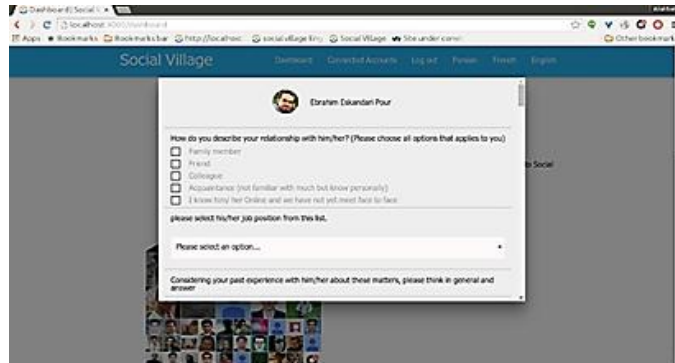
Dashboard | Social V ×

localhost:3000/dashboard

Apps Bookmarks Bookmarks bar http://localhost social village Eng Social Village Site under const Other bookmarks

Social Village Dashboard Connected Accounts Log out Persian Finnish English

Ebrahim Eskandari Pour

How do you describe your relationship with him/her? (Please choose all options that applies to you)

Family member

Friend

Colleague

Acquaintance (not familiar with much but know personally)

I know him/ her Online and we have not yet meet face to face

please select his/her job position from this list.

Please select an option...

Considering your past experience with him/her about these matters, please think in general and answer

o Social